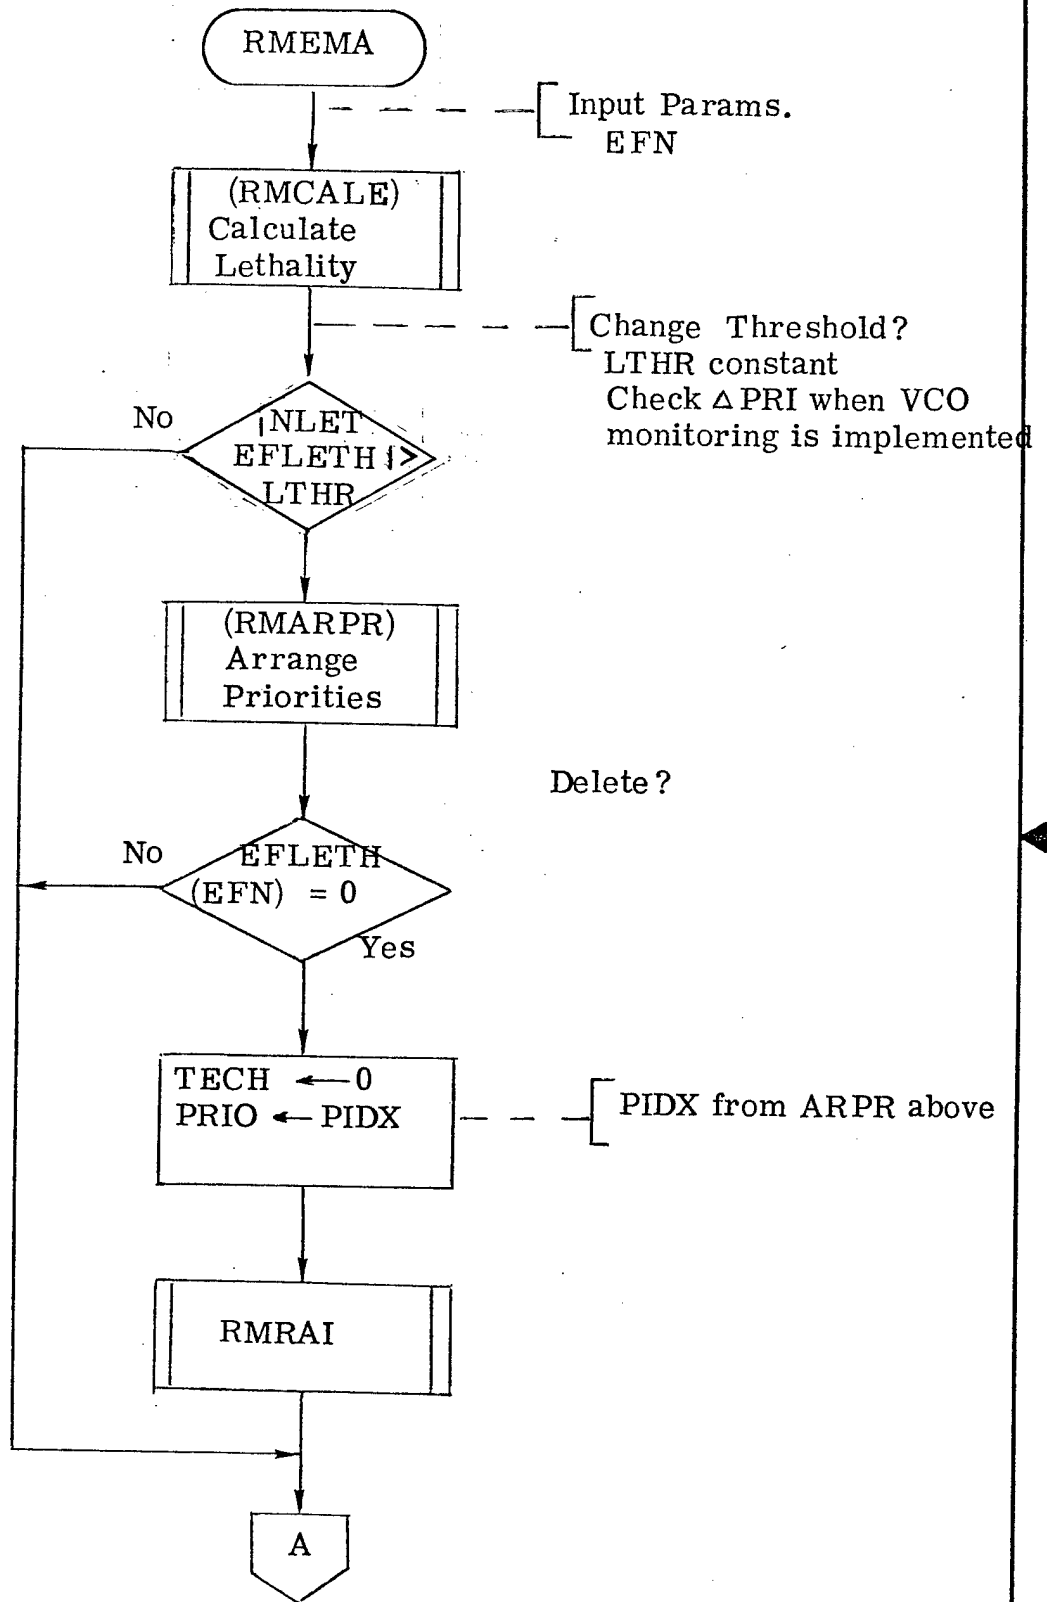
RMEMA

Input Params.
EFN

(RMCALE)
Calculate
Lethality

Change Threshold?
LTHR constant
Check $\Delta$PRI when VCO monitoring is implemented

No

|NLET EFLETH| > LTHR

(RMARPR)
Arrange
Priorities

Delete?

No

EFLETH (EFN) = 0

Yes

TECH ← 0
PRIO ← PIDX

PIDX from ARPR above

RMRAI

A